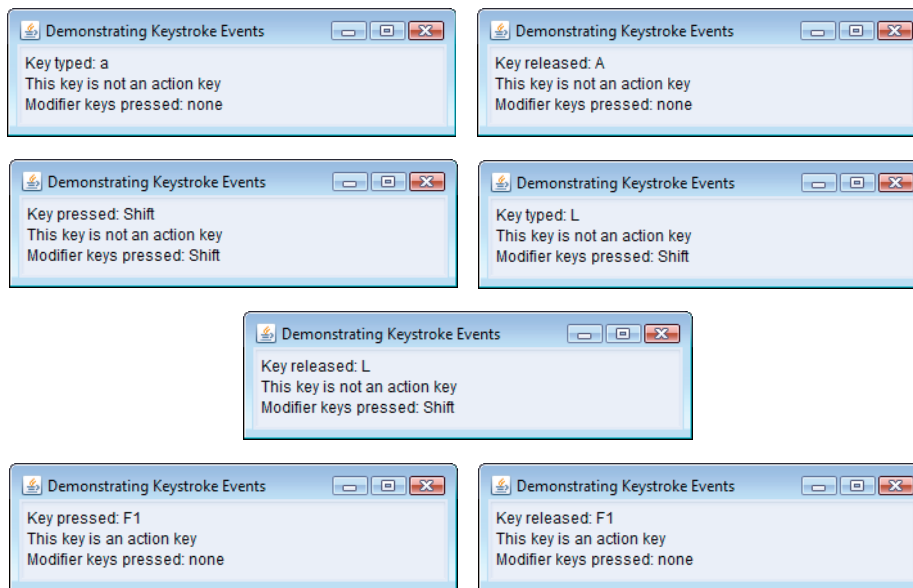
Demonstrating Keystroke Events

Key typed: a
This key is not an action key
Modifier keys pressed: none

Demonstrating Keystroke Events

Key released: A
This key is not an action key
Modifier keys pressed: none

Demonstrating Keystroke Events

Key pressed: Shift
This key is not an action key
Modifier keys pressed: Shift

Demonstrating Keystroke Events

Key typed: L
This key is not an action key
Modifier keys pressed: Shift

Demonstrating Keystroke Events

Key released: L
This key is not an action key
Modifier keys pressed: Shift

Demonstrating Keystroke Events

Key pressed: F1
This key is an action key
Modifier keys pressed: none

Demonstrating Keystroke Events

Key released: F1
This key is an action key
Modifier keys pressed: none